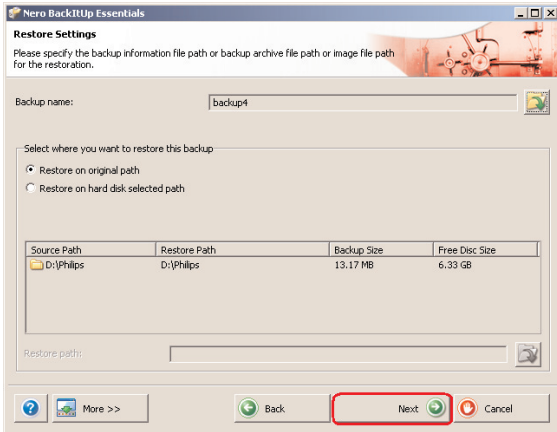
Nero BackItUp Essentials

Restore Settings

Please specify the backup information file path or backup archive file path or image file path for the restoration.

Backup name: backup4

Select where you want to restore this backup

Restore on original path

Restore on hard disk selected path

| Source Path | Restore Path | Backup Size | Free Disc Size |
|---|---|---|---|
| D:\Philips | D:\Philips | 13.17 MB | 6.33 GB |

Restore path:

More >>

Back

Next

Cancel